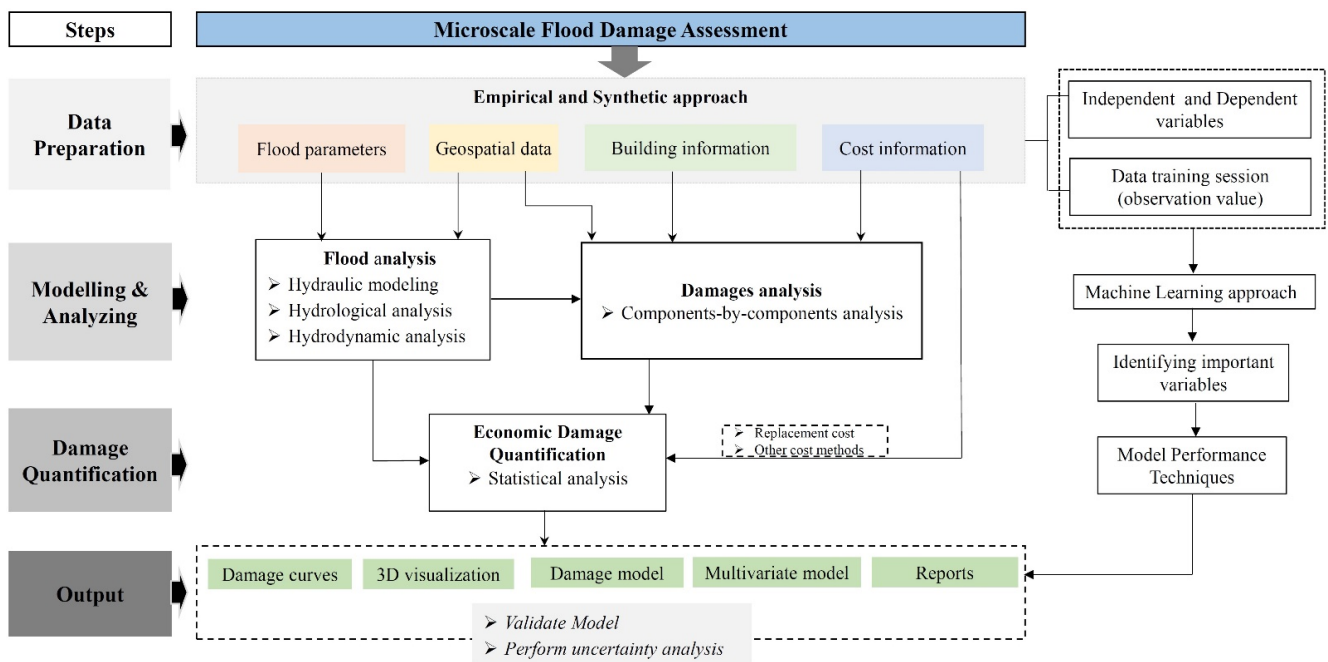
Steps

Microscale Flood Damage Assessment

Data Preparation

Empirical and Synthetic approach

Flood parameters

Geospatial data

Building information

Cost information

Independent and Dependent variables

Data training session (observation value)

Modelling & Analyzing

Flood analysis
➢ Hydraulic modeling
➢ Hydrological analysis
➢ Hydrodynamic analysis

Damages analysis
➢ Components-by-components analysis

Machine Learning approach

Identifying important variables

Damage Quantification

Economic Damage Quantification
➢ Statistical analysis

➢ Replacement cost
➢ Other cost methods

Model Performance Techniques

Output

Damage curves

3D visualization

Damage model

Multivariate model

Reports

➢ Validate Model
➢ Perform uncertainty analysis